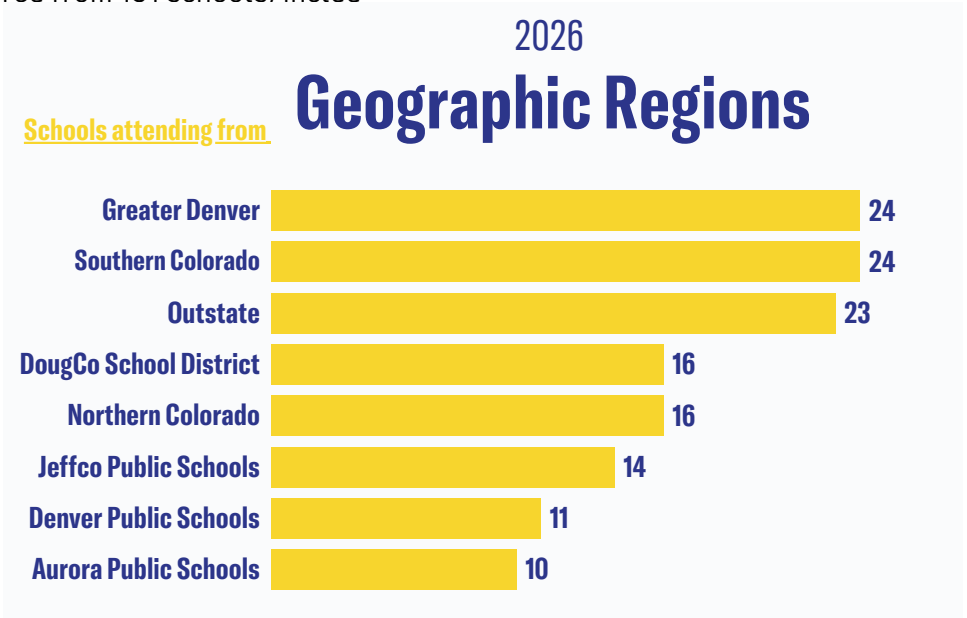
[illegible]

2026

Geographic Regions

Schools attending from

Greater Denver 24
Southern Colorado 24
Outstate 23
DougCo School District 16
Northern Colorado 16
Jeffco Public Schools 14
Denver Public Schools 11
Aurora Public Schools 10